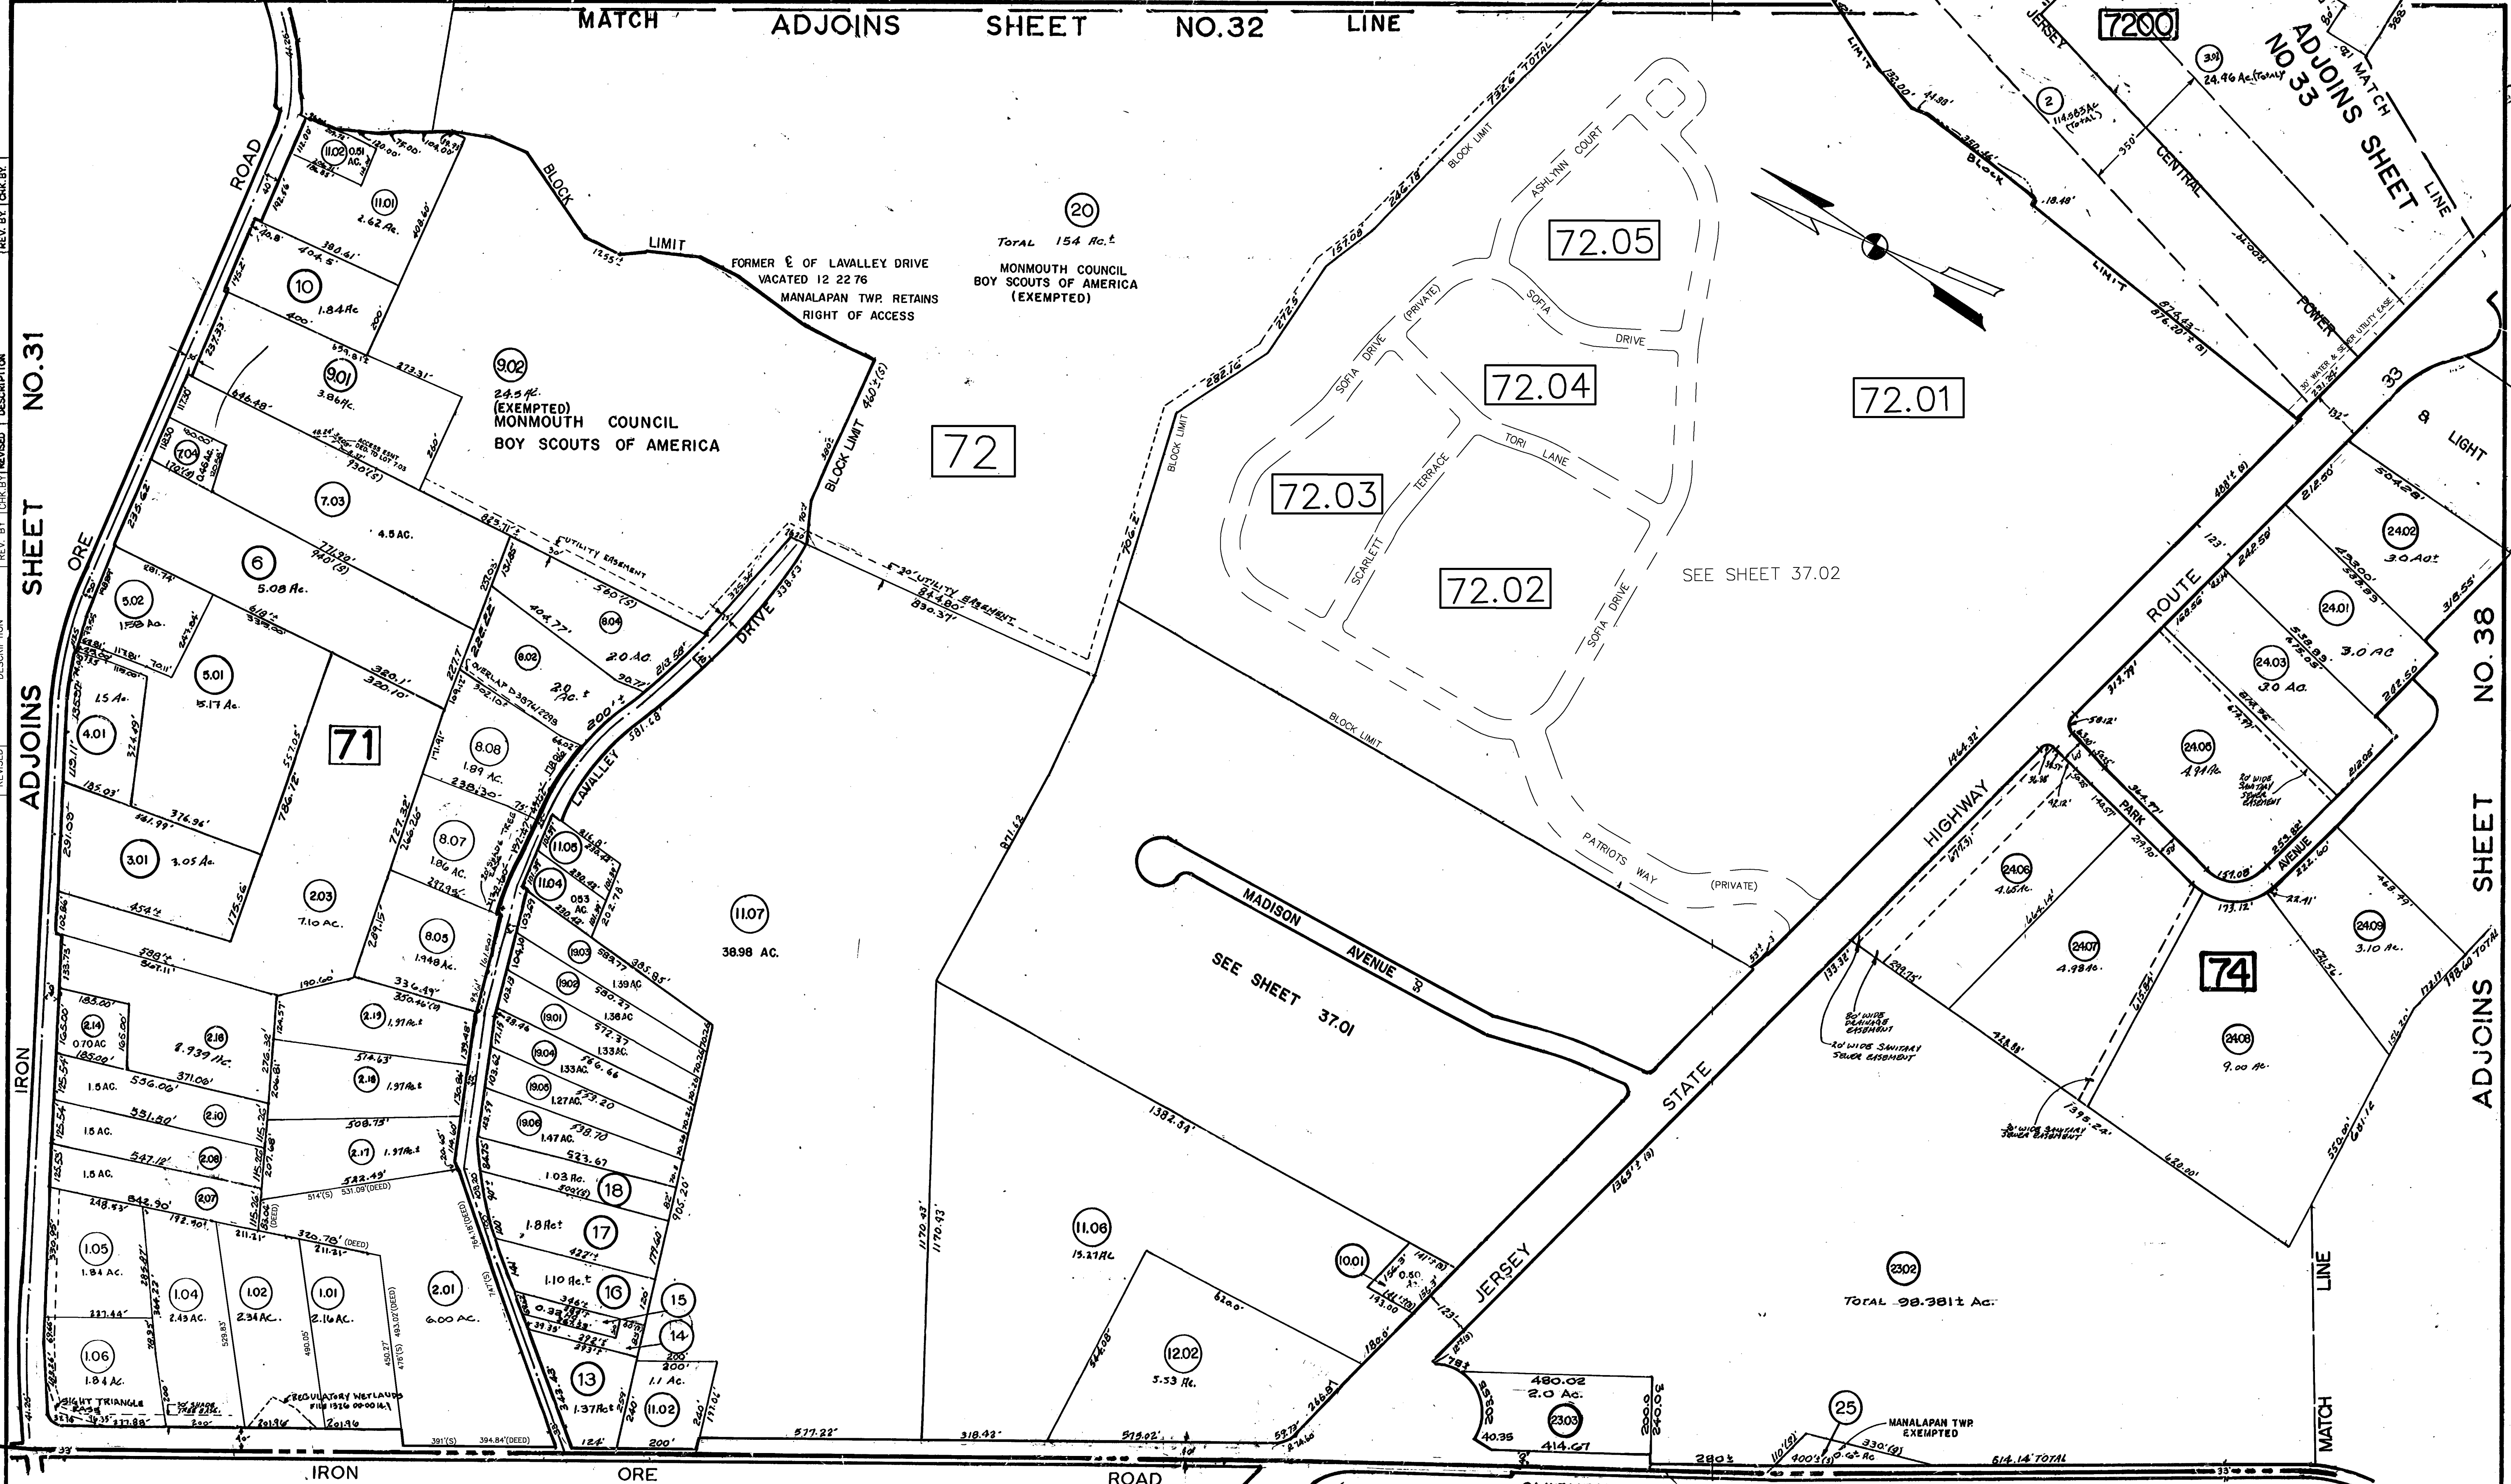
MATCH ADJOINS SHEET NO.32 LINE

ADJOINS SHEET NO.33 MATCH LINE

7200

ADJOINS SHEET NO.31

ADJOINS SHEET NO.38

IRON ORE ROAD

BLOCK LIMIT

FORMER ℄ OF LAVALLEY DRIVE VACATED 12 22 76 MANALAPAN TWP. RETAINS RIGHT OF ACCESS

20
TOTAL 154 Ac.±
MONMOUTH COUNCIL BOY SCOUTS OF AMERICA (EXEMPTED)

9.02
24.5 Ac.
(EXEMPTED)
MONMOUTH COUNCIL
BOY SCOUTS OF AMERICA

72

72.05

72.04

72.03

72.02

72.01

SEE SHEET 37.02

ASHLYNN COURT

SOFIA DRIVE

SOFIA DRIVE (PRIVATE)

TORI LANE

SCARLETT TERRACE

PATRIOTS WAY (PRIVATE)

MADISON AVENUE

SEE SHEET 37.01

LAVALLEY DRIVE

71

74

STATE HIGHWAY ROUTE 33

JERSEY CENTRAL POWER & LIGHT

PARK AVENUE

11.02 0.51 AC.
11.01 2.62 Ac.
10 1.84 Ac.
9.01 3.86 Ac.
7.04 0.46 AC.
7.03 4.5 AC.
6 5.08 Ac.
5.02 1.58 Ac.
5.01 5.17 Ac.
4.01 1.5 Ac.
3.01 3.05 Ac.
2.03 7.10 AC.
8.04 2.0 AC.
8.02 2.0 ± AC.
8.08 1.89 AC.
8.07 1.86 AC.
8.05 1.948 Ac.
11.07 38.98 AC.
11.05
11.04 0.53 AC.
19.03 1.39 AC
19.02 1.38 AC
19.01 1.33 AC.
19.04 1.33 AC.
19.05 1.27 AC.
19.06 1.47 AC.
18 1.03 Ac.
17 1.8 Ac±
16 1.10 Ac.±
15
14
13 1.37 Ac±
11.02 1.1 Ac.
2.14 0.70 AC
2.16 2.939 Ac.
2.15 1.97 Ac±
2.18 1.97 Ac±
2.10 1.5 AC.
2.17 1.97 Ac±
2.08 1.5 AC.
2.07
1.05 1.84 Ac.
1.04 2.43 AC.
1.02 2.34 AC.
1.01 2.16 AC.
2.01 6.00 AC.
1.06 1.84 Ac.
11.06 15.27 Ac
10.01 0.50 Ac.
12.02 5.53 Ac.
2302 TOTAL 98.381± Ac.
2303 2.0 Ac.
25 MANALAPAN TWP. EXEMPTED
3.01 24.96 Ac.(TOTAL)
2 114.583 Ac. (TOTAL)
24.02 3.0 AC±
24.01 3.0 AC
24.03 3.0 AC.
24.05 4.94 Ac
24.06 4.65 Ac.
24.07 4.98 Ac.
24.09 3.10 Ac.
24.08 9.00 Ac.

UTILITY EASEMENT
30' UTILITY EASEMENT
30' WATER & SEWER UTILITY ESMT.
30' WIDE SANITARY SEWER EASEMENT
30' WIDE DRAINAGE EASEMENT
20' WIDE SANITARY SEWER EASEMENT
REGULATORY WETLANDS
SIGHT TRIANGLE
SHADE TREE
OVERLAP
ACCESS ESMT.